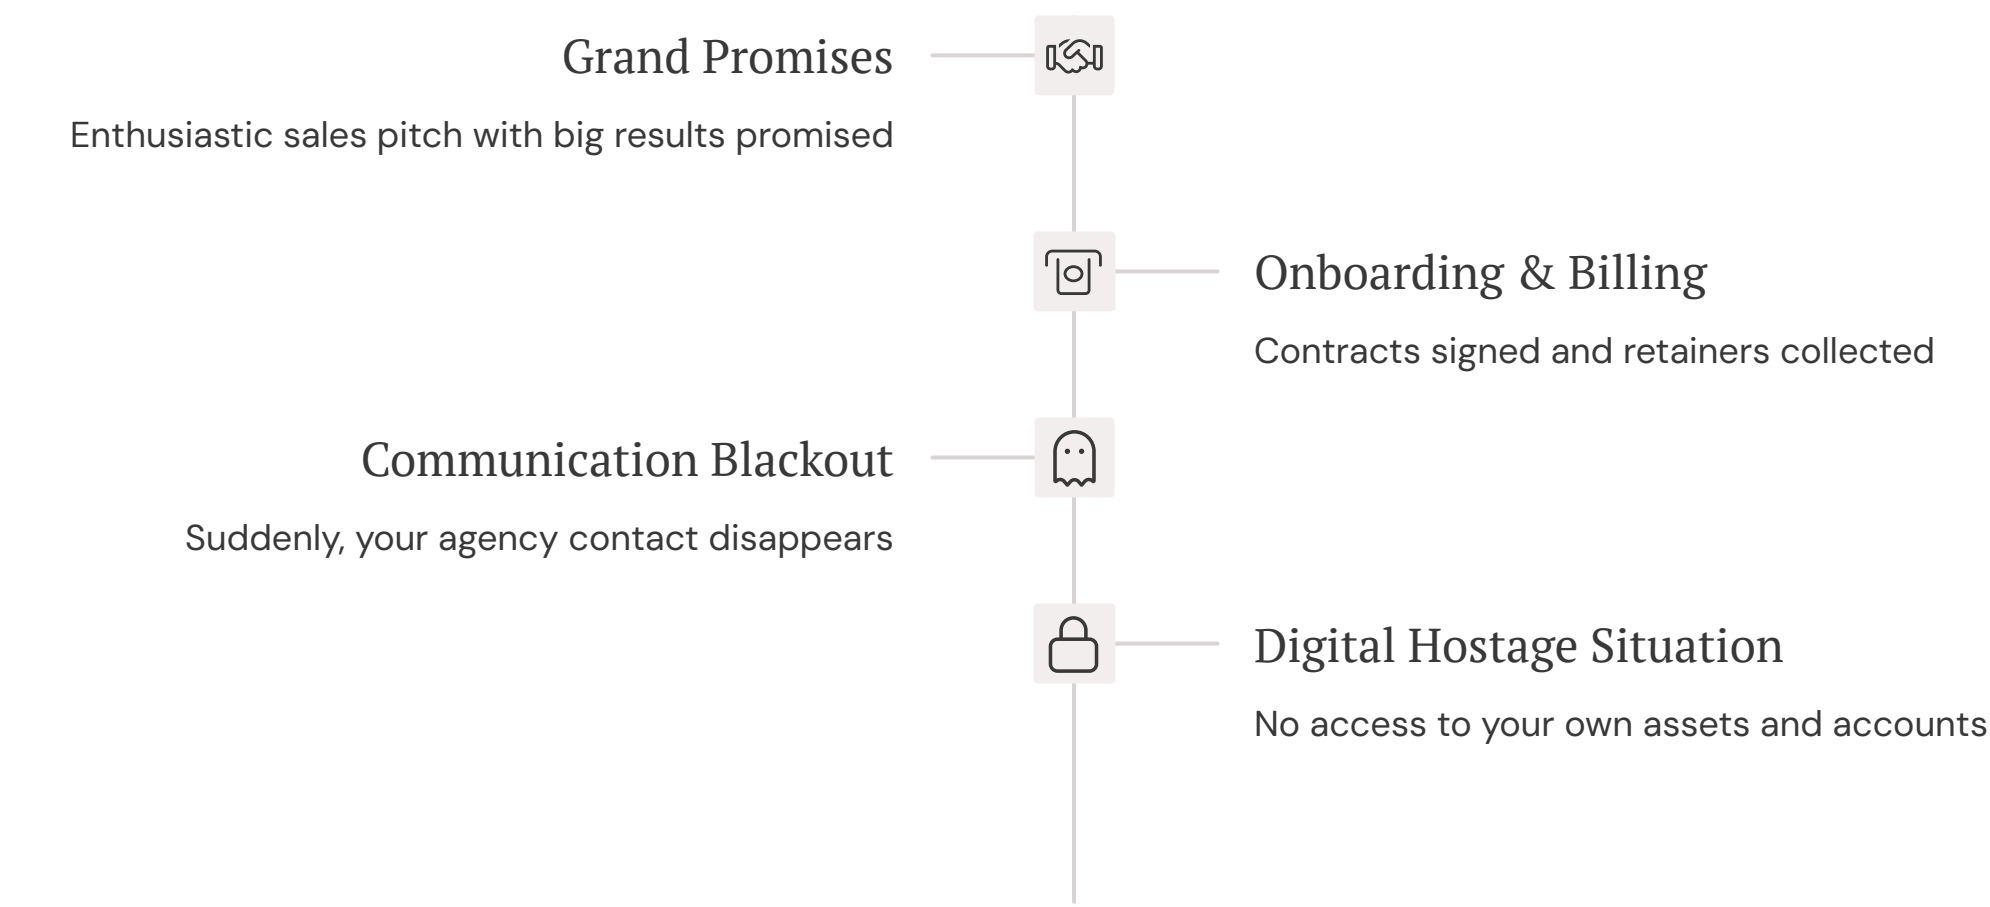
Grand Promises

Enthusiastic sales pitch with big results promised

Onboarding & Billing

Contracts signed and retainers collected

Communication Blackout

Suddenly, your agency contact disappears

Digital Hostage Situation

No access to your own assets and accounts